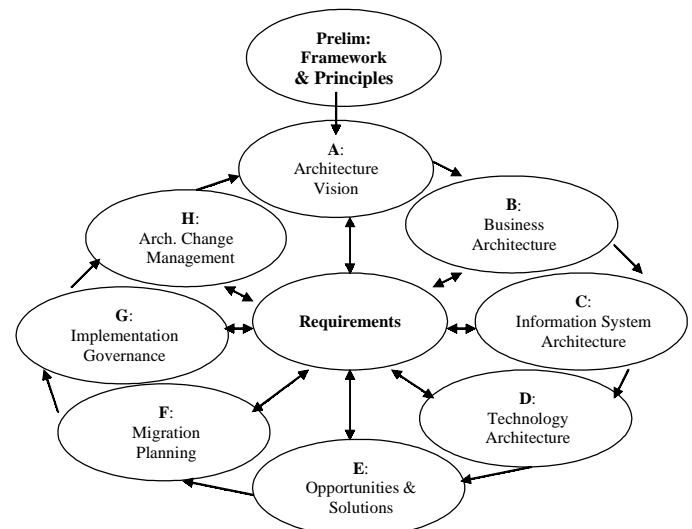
Prelim: Framework & Principles

A: Architecture Vision

B: Business Architecture

H: Arch. Change Management

Requirements

G: Implementation Governance

C: Information System Architecture

D: Technology Architecture

F: Migration Planning

E: Opportunities & Solutions